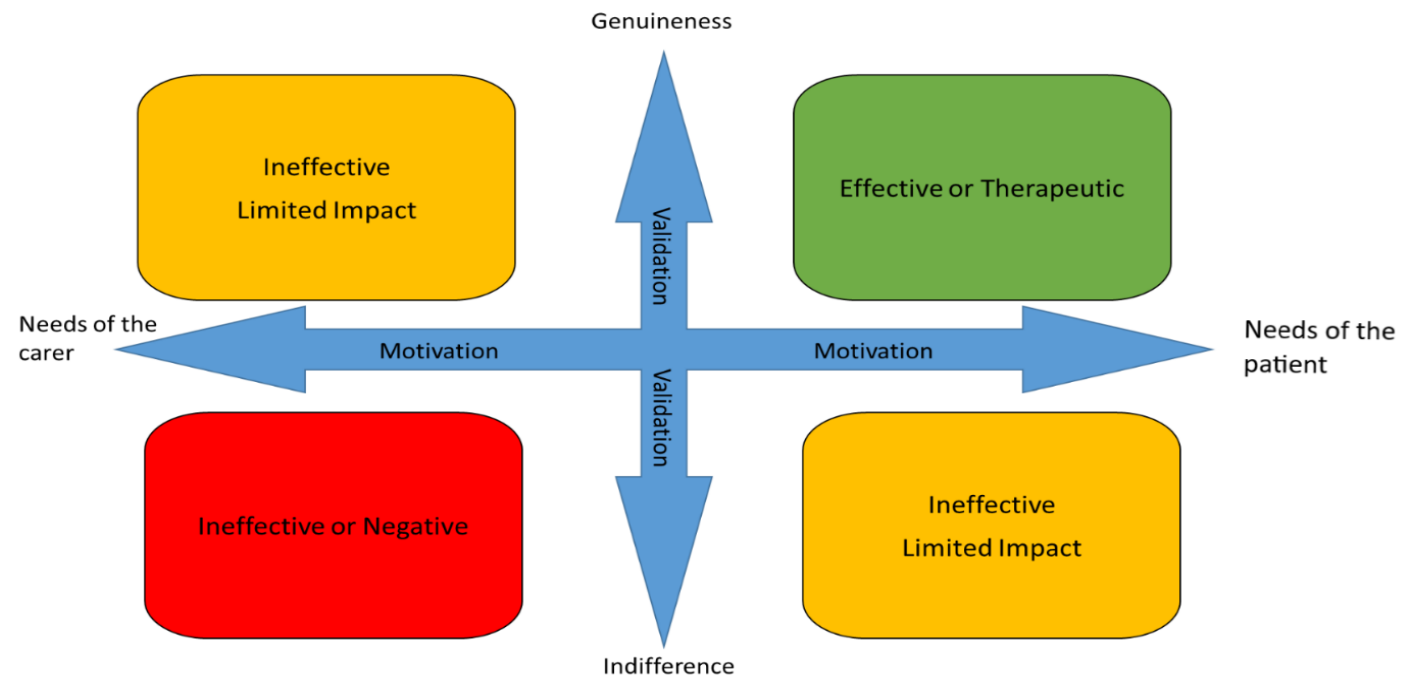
Genuineness

Ineffective
Limited Impact

Validation

Effective or Therapeutic

Needs of the carer

Motivation

Motivation

Needs of the patient

Validation

Ineffective or Negative

Ineffective
Limited Impact

Indifference